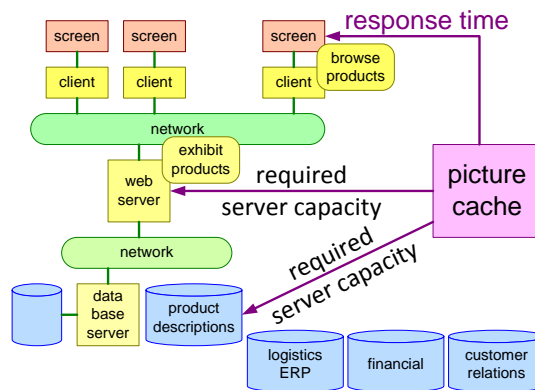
screen
screen
screen
response time
client
client
client
browse products
network
exhibit products
web server
required server capacity
picture cache
network
required server capacity
data base server
product descriptions
logistics ERP
financial
customer relations